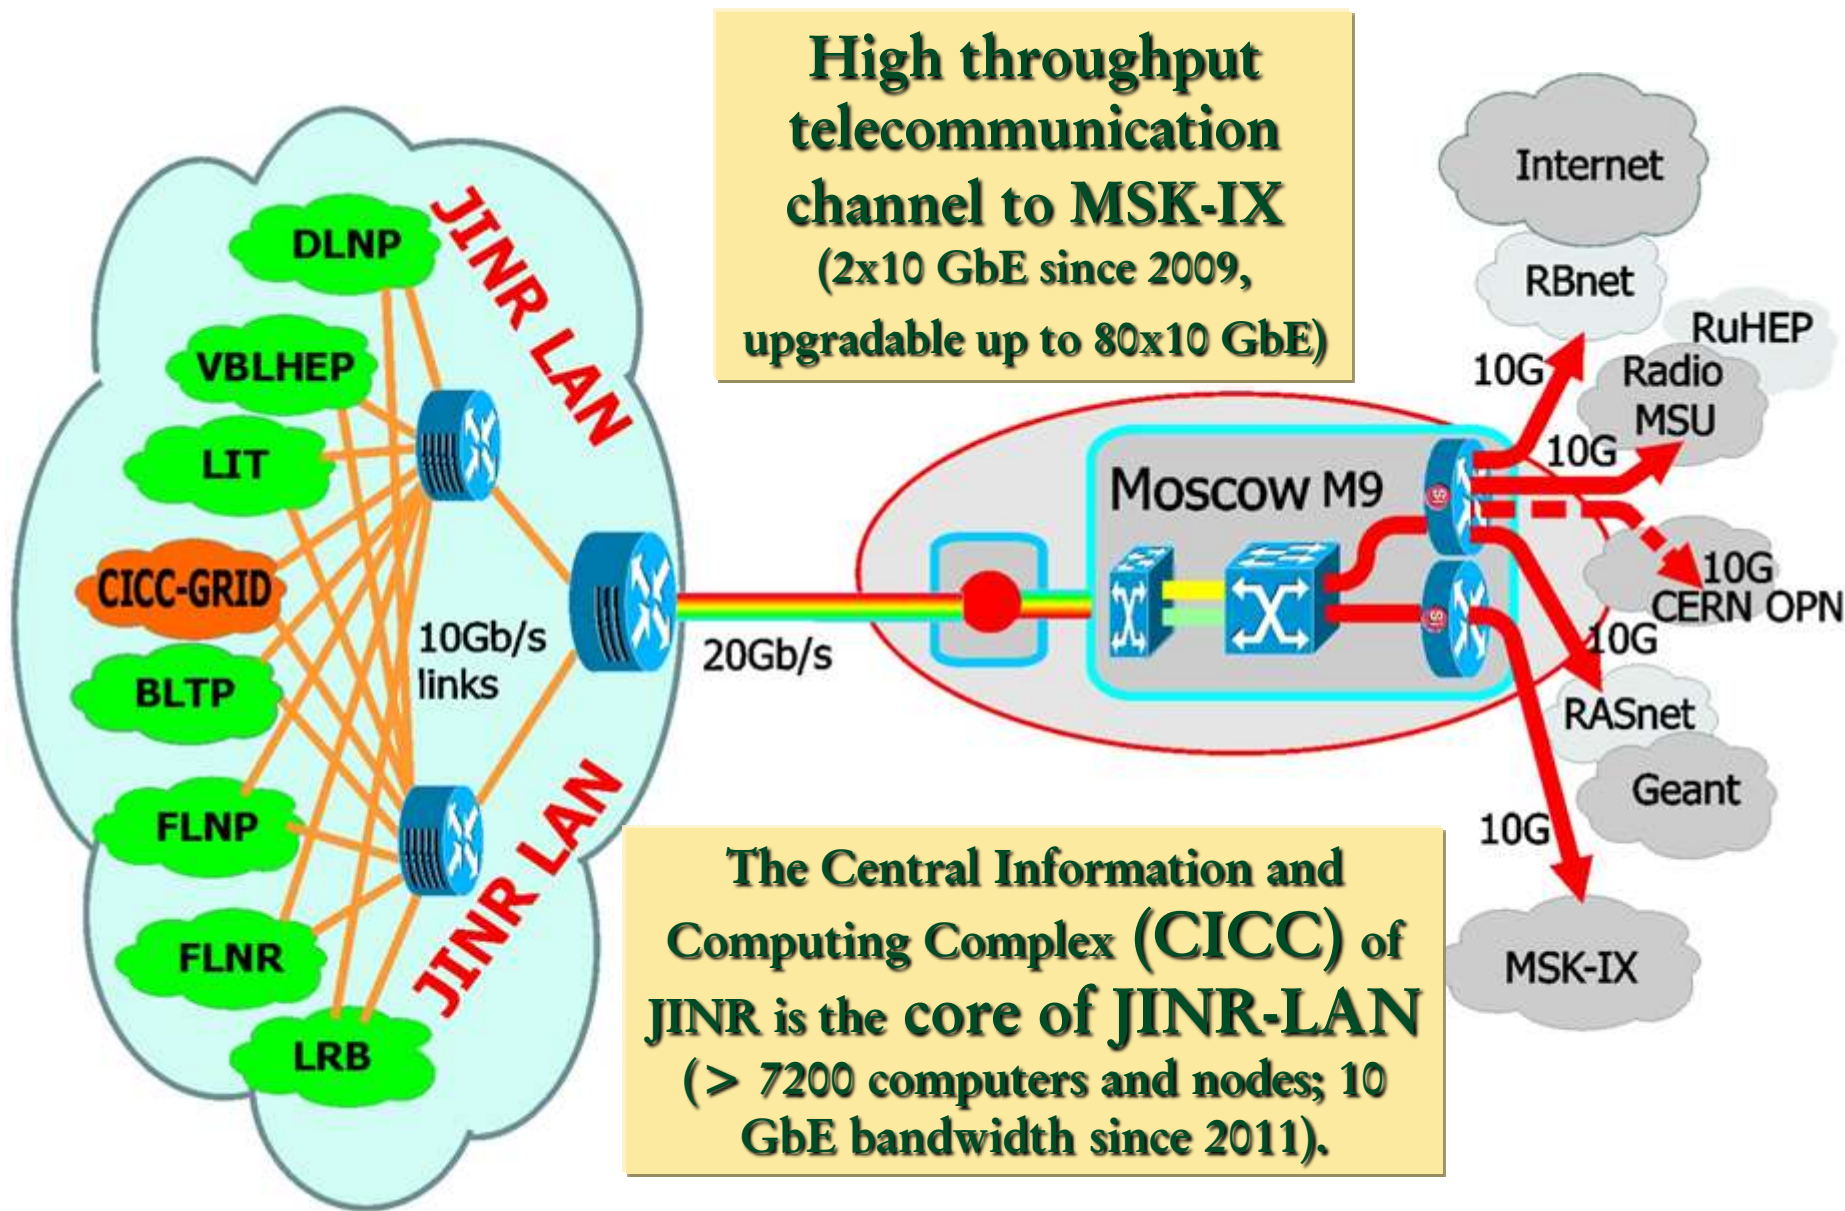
High throughput telecommunication channel to MSK-IX
(2x10 GbE since 2009, upgradable up to 80x10 GbE)

JINR LAN

DLNP

VBLHEP

LIT

CICC-GRID

BLTP

FLNP

FLNR

LRB

10Gb/s links

JINR LAN

20Gb/s

Moscow M9

Internet

RBnet

RuHEP

Radio MSU

10G

10G

10G CERN OPN

10G

RASnet

Geant

10G

MSK-IX

The Central Information and Computing Complex (CICC) of JINR is the core of JINR-LAN
(> 7200 computers and nodes; 10 GbE bandwidth since 2011).